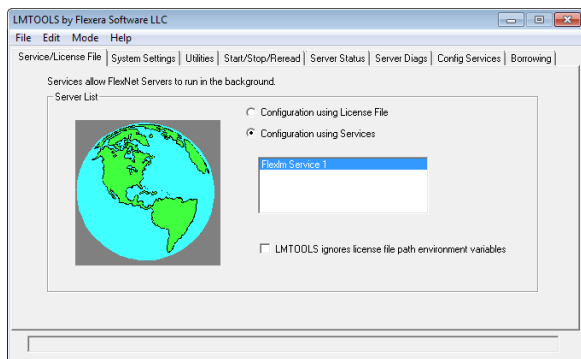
LMTOOLS by Flexera Software LLC

File Edit Mode Help

Service/License File | System Settings | Utilities | Start/Stop/Reread | Server Status | Server Diags | Config Services | Borrowing

Services allow FlexNet Servers to run in the background.

Server List

Configuration using License File

Configuration using Services

Flexlm Service 1

LMTOOLS ignores license file path environment variables